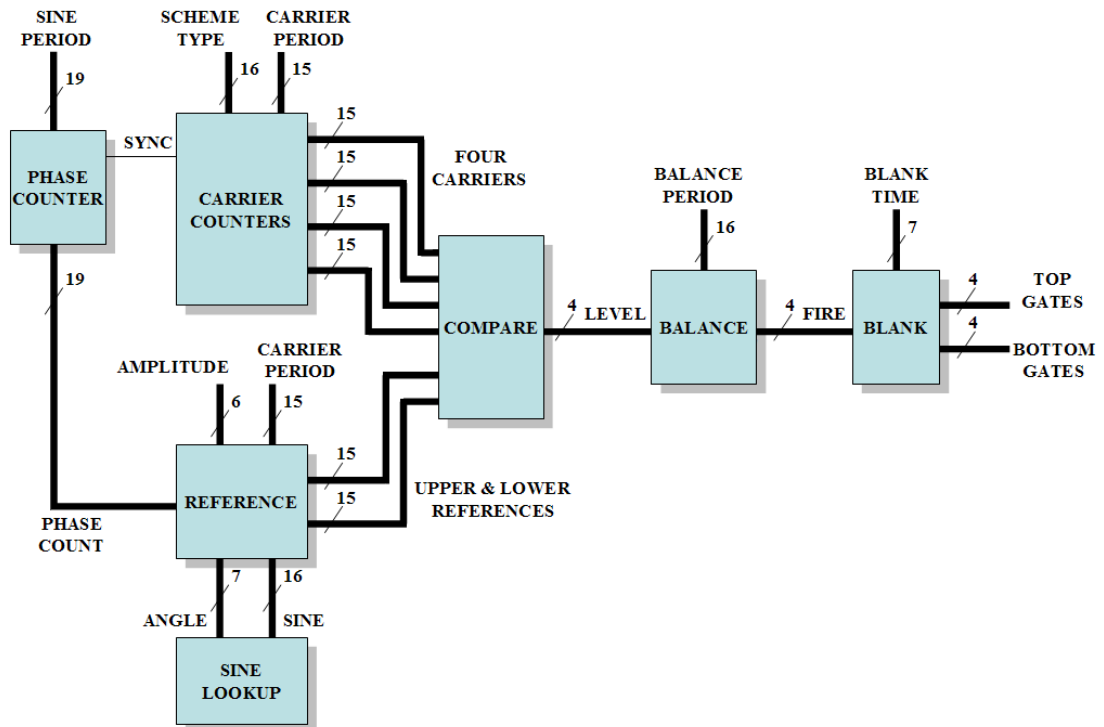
SINE PERIOD
19
SCHEME TYPE
16
CARRIER PERIOD
15
PHASE COUNTER
SYNC
CARRIER COUNTERS
15
15
15
15
FOUR CARRIERS
19
BALANCE PERIOD
16
BLANK TIME
7
COMPARE
4
LEVEL
BALANCE
4
FIRE
BLANK
4
TOP GATES
4
BOTTOM GATES
AMPLITUDE
6
CARRIER PERIOD
15
REFERENCE
15
15
UPPER & LOWER REFERENCES
PHASE COUNT
7
16
ANGLE
SINE
SINE LOOKUP